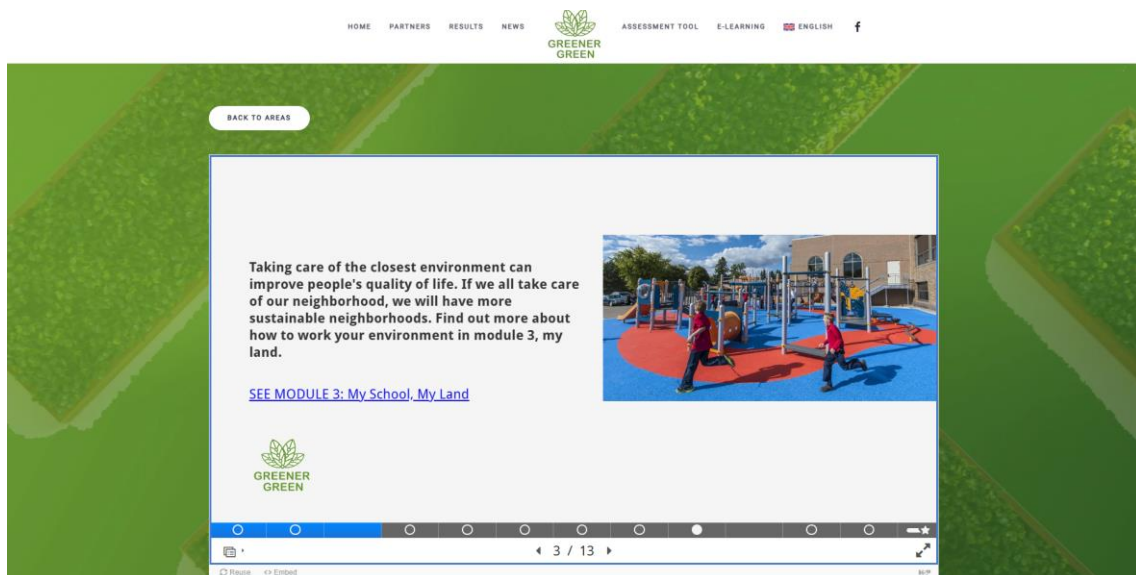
HOME PARTNERS RESULTS NEWS GREENER GREEN ASSESSMENT TOOL E-LEARNING ENGLISH f

BACK TO AREAS

Taking care of the closest environment can improve people's quality of life. If we all take care of our neighborhood, we will have more sustainable neighborhoods. Find out more about how to work your environment in module 3, my land.

SEE MODULE 3: My School, My Land

GREENER GREEN

3 / 13

Reuse <> Embed